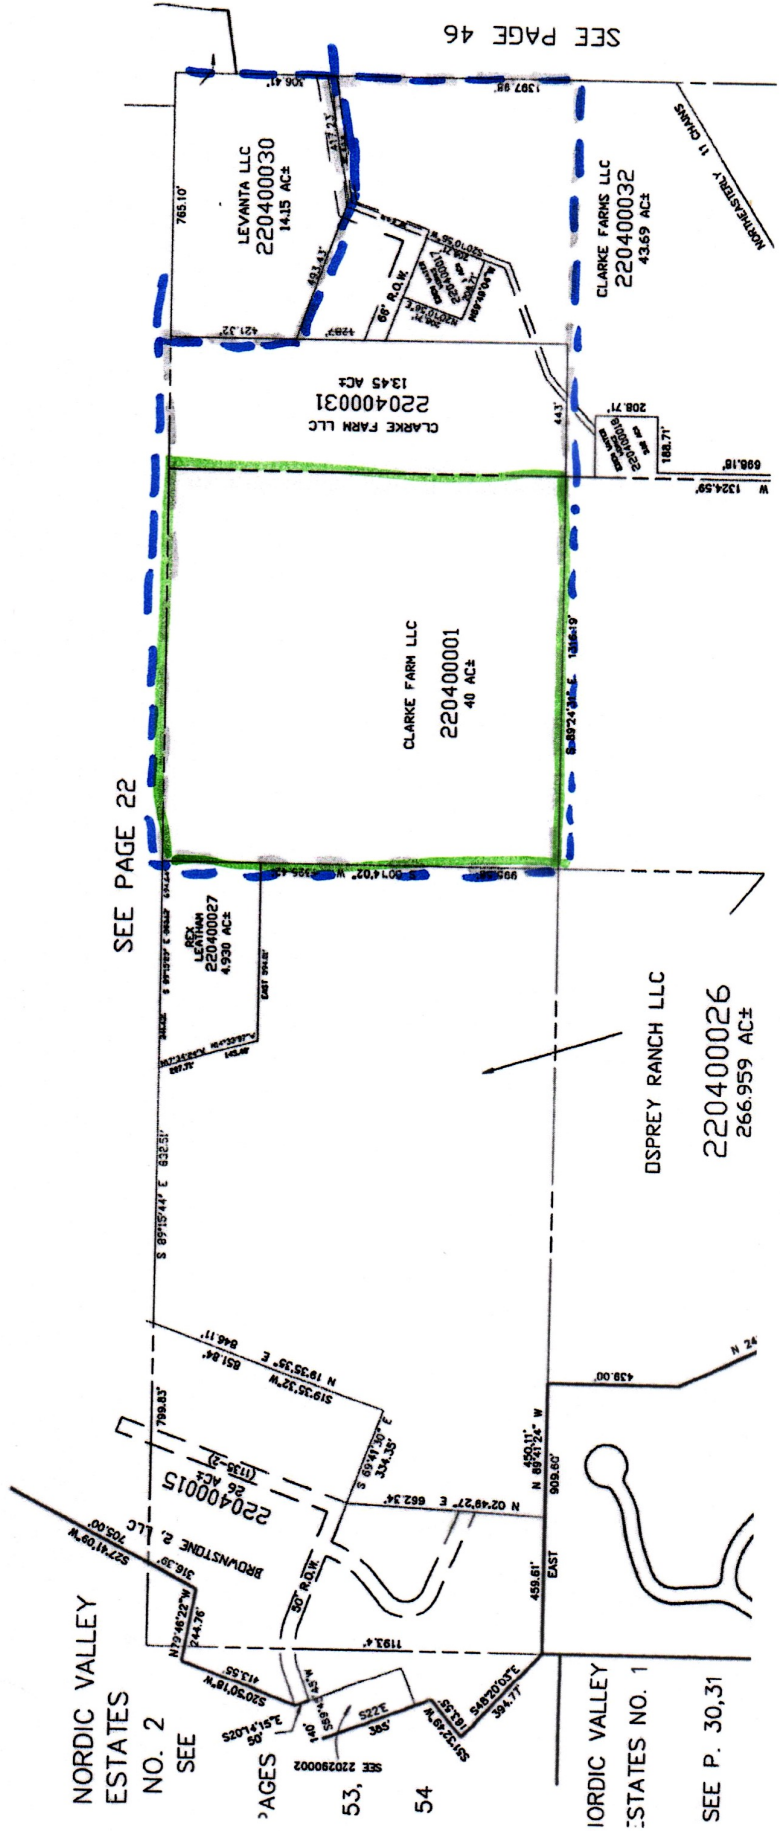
SEE PAGE 46

106.41'
1397.98'
417.23'
765.10'
LEVANTA LLC
220400030
14.15 AC±
CLARKE FARMS LLC
220400032
43.69 AC±
NORTHEASTERLY 11 CHAINS
493.43'
66' R.O.W.
421.32'
CLARKE FARM LLC
220400031
13.45 AC±
443'
208.71'
188.71'
698.18'
W 1324.59'

SEE PAGE 22

CLARKE FARM LLC
220400001
40 AC±
S 89°24'30" E 1316.19'
S 00°14'02" W 1336.48'
665.38'
REX LEATHAM
220400027
4.930 AC±
EAST 594.01'
S 89°15'44" E 632.51'

OSPREY RANCH LLC
220400026
266.959 AC±

848.11'
851.84'
N 19°35'35" E
S19°35'32"W
799.83'
S 69°41'30" E 334.35'
220400015
26 AC±
BROWNSTONE 2, LLC
N 02°49'27" E 662.34'
450.11'
N 89°41'24" W
909.60'
439.00'
N 24
S27°41'09"W 705.00'
316.39'
N79°46'22"W 244.76'
50' R.O.W.
1193.4'
459.61'
EAST
S20°30'16"W 41.55
S20°14'15"E 50'
S22°E 385'
S31°32'49"W 183.55
S48°20'03"E 394.77'
SEE 220290002

NORDIC VALLEY ESTATES NO. 2 SEE PAGES 53, 54

NORDIC VALLEY ESTATES NO. 1 SEE P. 30,31